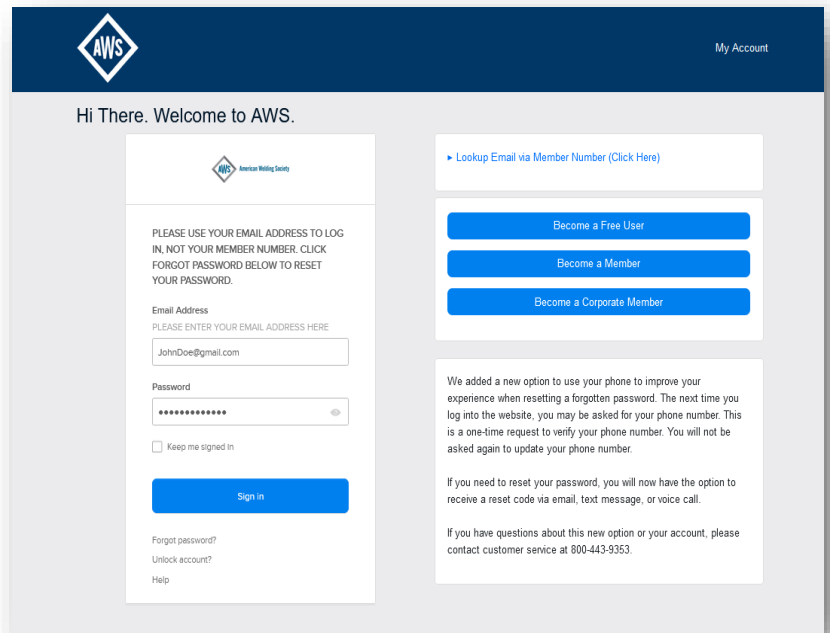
AWS

My Account

Hi There. Welcome to AWS.

AWS American Welding Society

PLEASE USE YOUR EMAIL ADDRESS TO LOG IN, NOT YOUR MEMBER NUMBER. CLICK FORGOT PASSWORD BELOW TO RESET YOUR PASSWORD.

Email Address
PLEASE ENTER YOUR EMAIL ADDRESS HERE

JohnDoe@gmail.com

Password

•••••••••••••

Keep me signed in

Sign in

Forgot password?

Unlock account?

Help

▸ Lookup Email via Member Number (Click Here)

Become a Free User

Become a Member

Become a Corporate Member

We added a new option to use your phone to improve your experience when resetting a forgotten password. The next time you log into the website, you may be asked for your phone number. This is a one-time request to verify your phone number. You will not be asked again to update your phone number.

If you need to reset your password, you will now have the option to receive a reset code via email, text message, or voice call.

If you have questions about this new option or your account, please contact customer service at 800-443-9353.